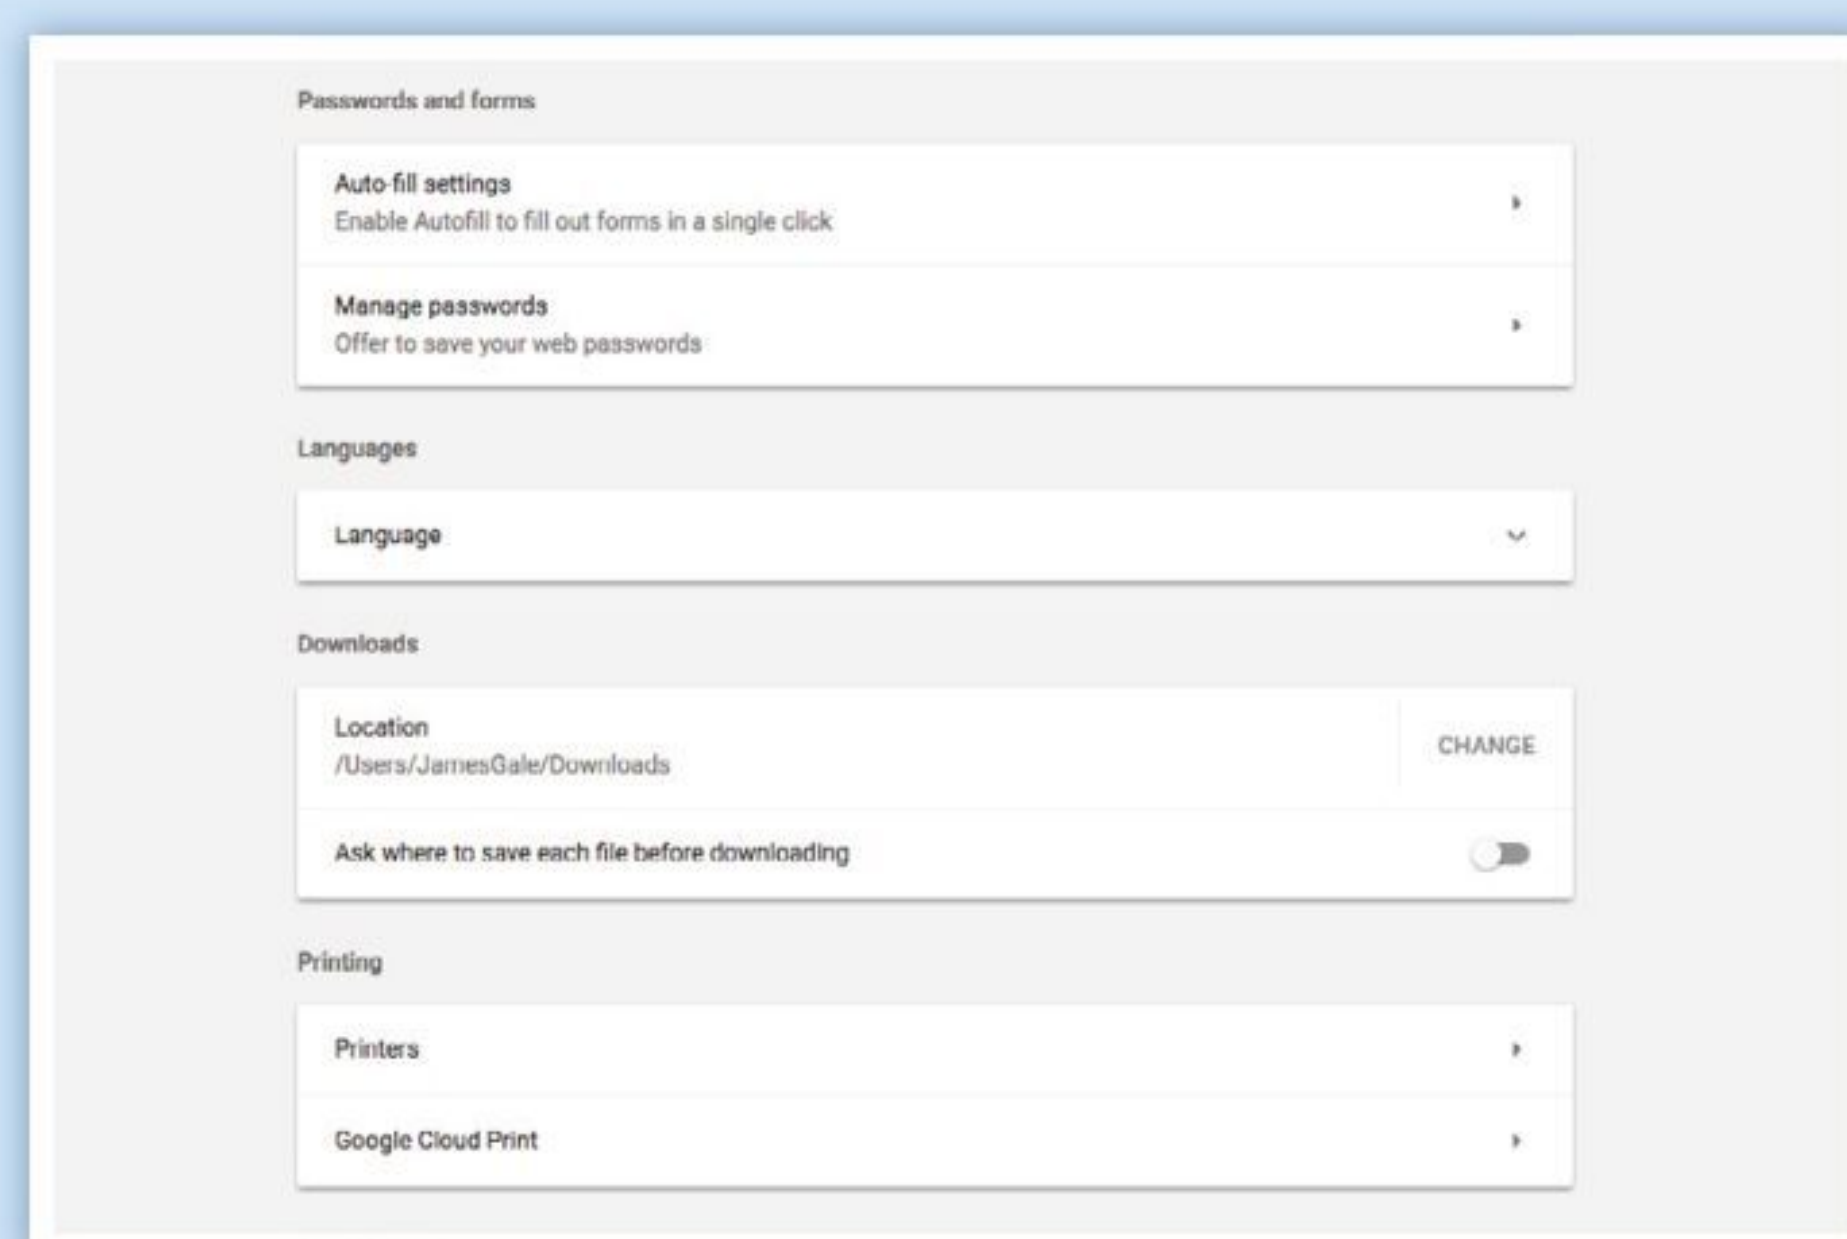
Passwords and forms

Auto-fill settings
Enable Autofill to fill out forms in a single click

Manage passwords
Offer to save your web passwords

Languages

Language

Downloads

Location
/Users/JamesGale/Downloads

CHANGE

Ask where to save each file before downloading

Printing

Printers

Google Cloud Print